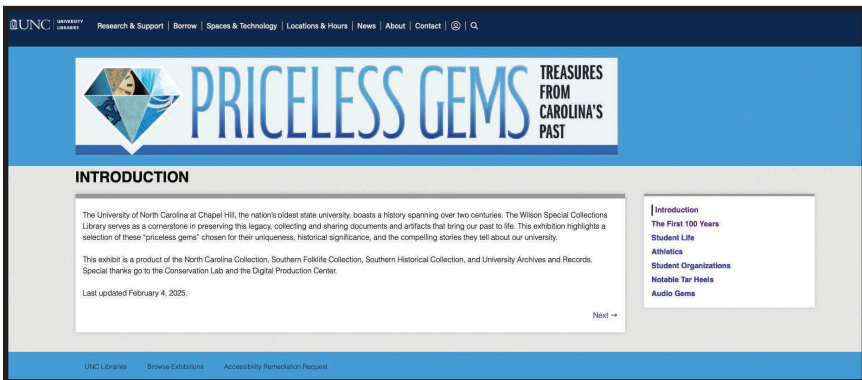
UNC UNIVERSITY LIBRARIES Research & Support | Borrow | Spaces & Technology | Locations & Hours | News | About | Contact

PRICELESS GEMS TREASURES FROM CAROLINA'S PAST

INTRODUCTION

The University of North Carolina at Chapel Hill, the nation's oldest state university, boasts a history spanning over two centuries. The Wilson Special Collections Library serves as a cornerstone in preserving this legacy, collecting and sharing documents and artifacts that bring our past to life. This exhibition highlights a selection of these "priceless gems" chosen for their uniqueness, historical significance, and the compelling stories they tell about our university.

This exhibit is a product of the North Carolina Collection, Southern Folklife Collection, Southern Historical Collection, and University Archives and Records. Special thanks go to the Conservation Lab and the Digital Production Center.

Last updated February 4, 2025.

Next →

Introduction
The First 100 Years
Student Life
Athletics
Student Organizations
Notable Tar Heels
Audio Gems

UNC Libraries Browse Exhibitions Accessibility Remediation Request